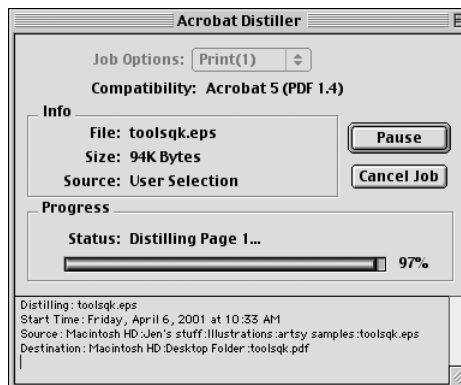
Acrobat Distiller

Job Options: Print(1)

Compatibility: Acrobat 5 (PDF 1.4)

Info

File: toolsqk.eps

Size: 94K Bytes

Source: User Selection

Pause

Cancel Job

Progress

Status: Distilling Page 1...

97%

Distilling: toolsqk.eps
Start Time: Friday, April 6, 2001 at 10:33 AM
Source: Macintosh HD:Jen's stuff:Illustrations:artsy samples:toolsqk.eps
Destination: Macintosh HD:Desktop Folder:toolsqk.pdf